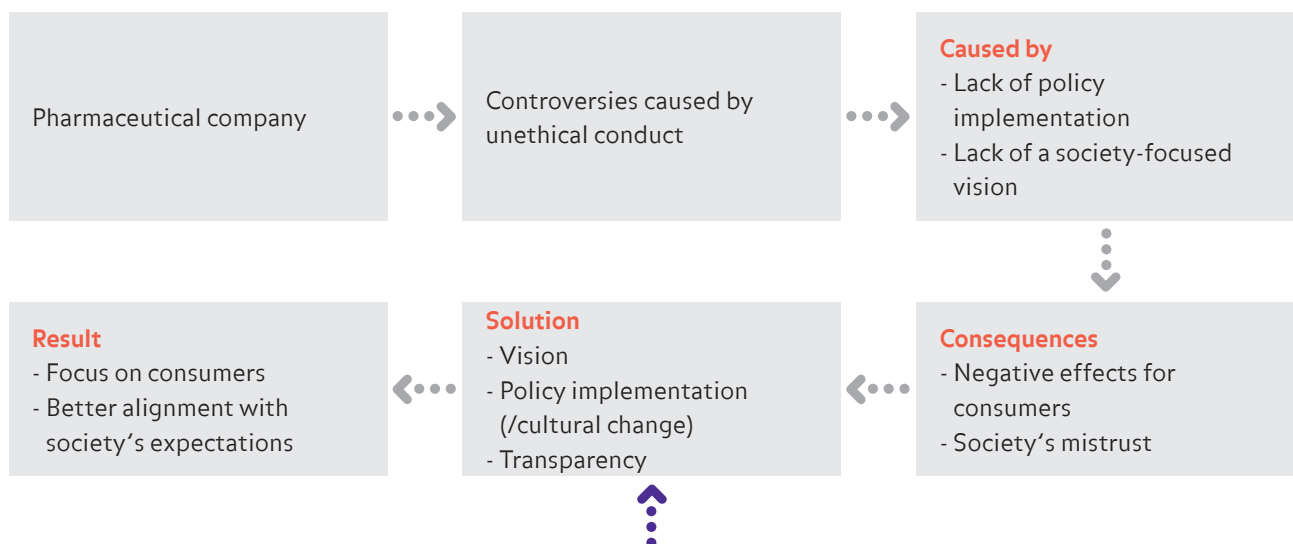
Pharmaceutical company

Controversies caused by unethical conduct

Caused by
- Lack of policy implementation
- Lack of a society-focused vision

Consequences
- Negative effects for consumers
- Society's mistrust

Solution
- Vision
- Policy implementation (/cultural change)
- Transparency

Result
- Focus on consumers
- Better alignment with society's expectations